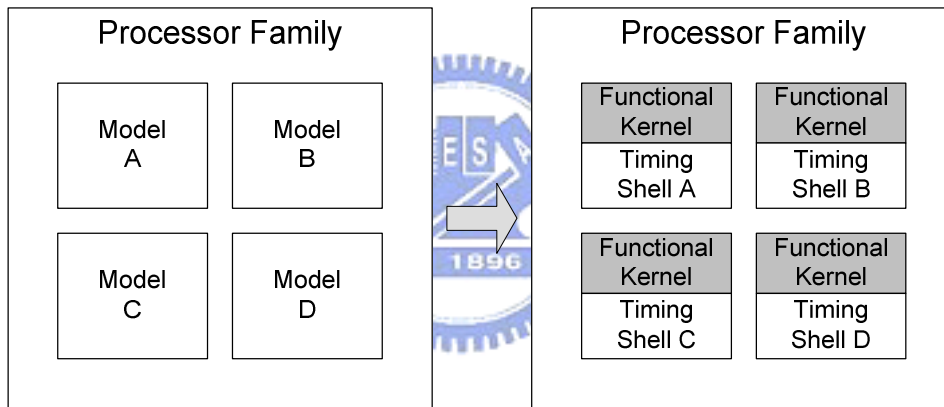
Processor Family

Model A

Model B

Model C

Model D

Processor Family

Functional Kernel

Timing Shell A

Functional Kernel

Timing Shell B

Functional Kernel

Timing Shell C

Functional Kernel

Timing Shell D

E S A

1896